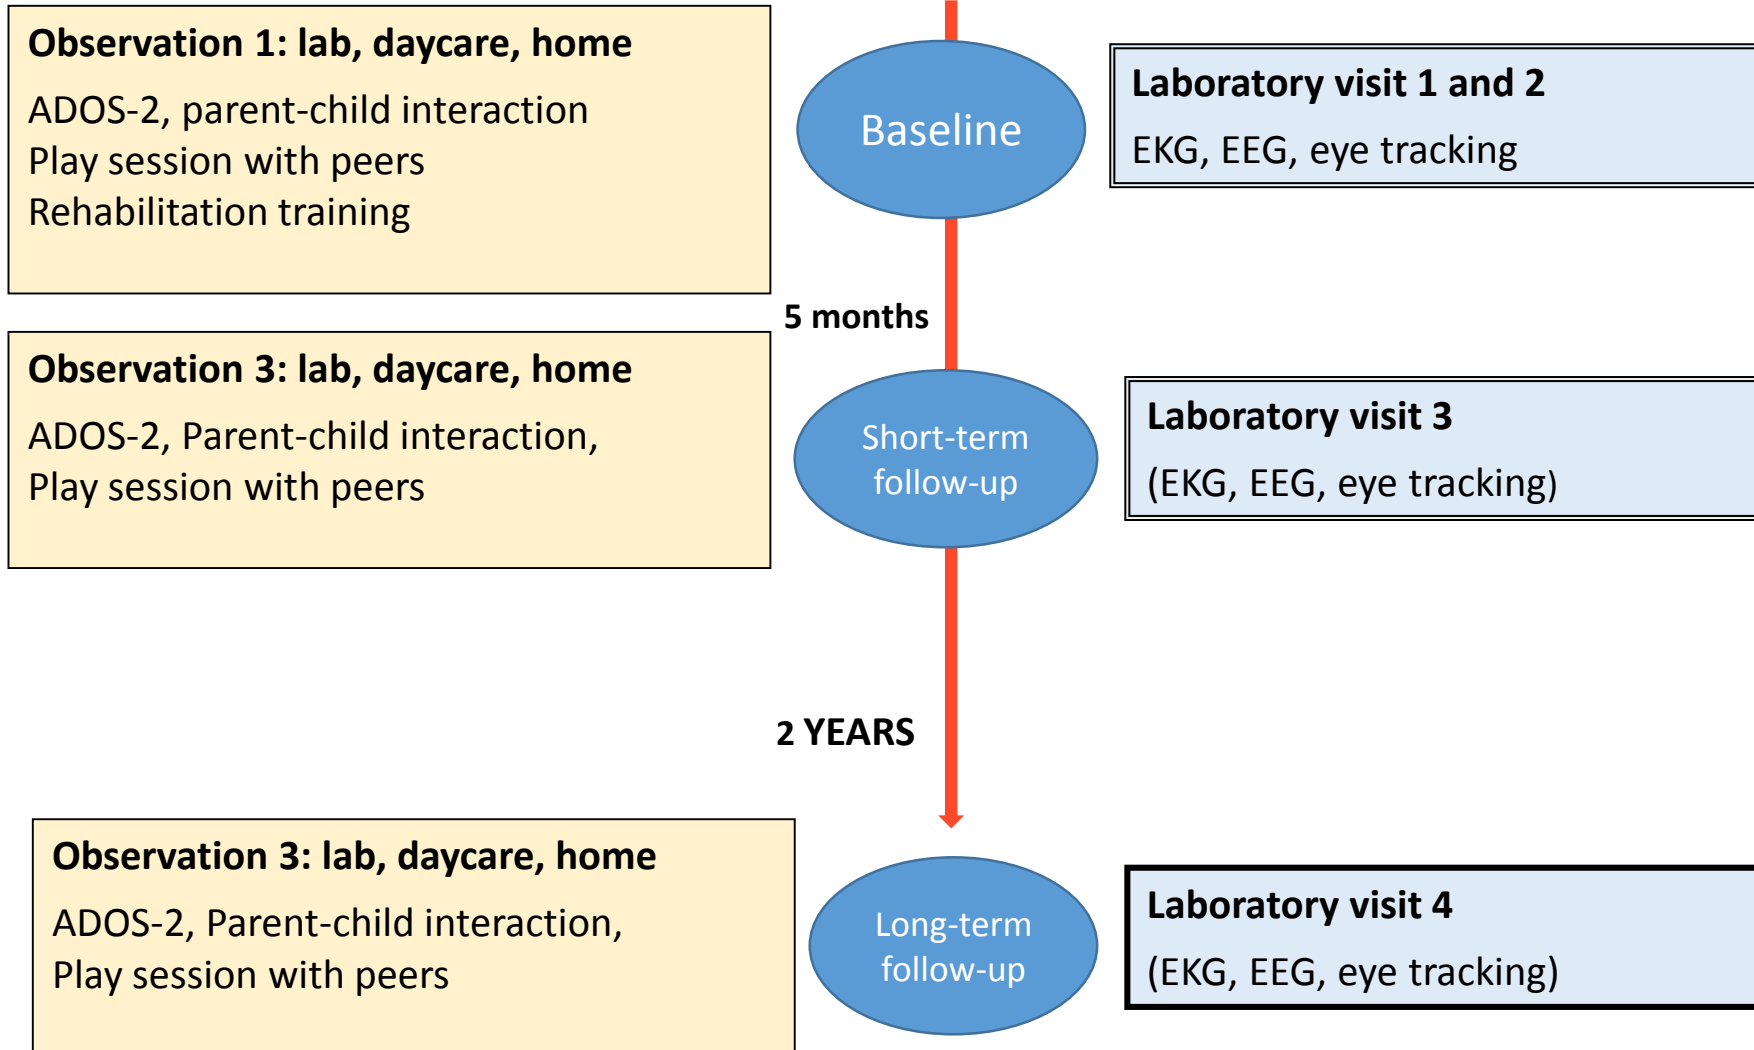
Observation 1: lab, daycare, home
ADOS-2, parent-child interaction
Play session with peers
Rehabilitation training

Baseline

Laboratory visit 1 and 2
EKG, EEG, eye tracking

5 months

Observation 3: lab, daycare, home
ADOS-2, Parent-child interaction,
Play session with peers

Short-term follow-up

Laboratory visit 3
(EKG, EEG, eye tracking)

2 YEARS

Observation 3: lab, daycare, home
ADOS-2, Parent-child interaction,
Play session with peers

Long-term follow-up

Laboratory visit 4
(EKG, EEG, eye tracking)